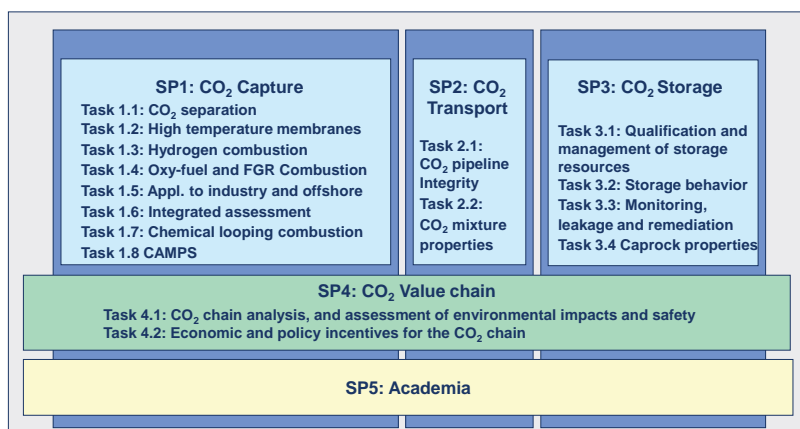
SP1: $CO_2$ Capture

Task 1.1: $CO_2$ separation
Task 1.2: High temperature membranes
Task 1.3: Hydrogen combustion
Task 1.4: Oxy-fuel and FGR Combustion
Task 1.5: Appl. to industry and offshore
Task 1.6: Integrated assessment
Task 1.7: Chemical looping combustion
Task 1.8 CAMPS

SP2: $CO_2$ Transport

Task 2.1: $CO_2$ pipeline Integrity
Task 2.2: $CO_2$ mixture properties

SP3: $CO_2$ Storage

Task 3.1: Qualification and management of storage resources
Task 3.2: Storage behavior
Task 3.3: Monitoring, leakage and remediation
Task 3.4 Caprock properties

SP4: $CO_2$ Value chain

Task 4.1: $CO_2$ chain analysis, and assessment of environmental impacts and safety
Task 4.2: Economic and policy incentives for the $CO_2$ chain

SP5: Academia